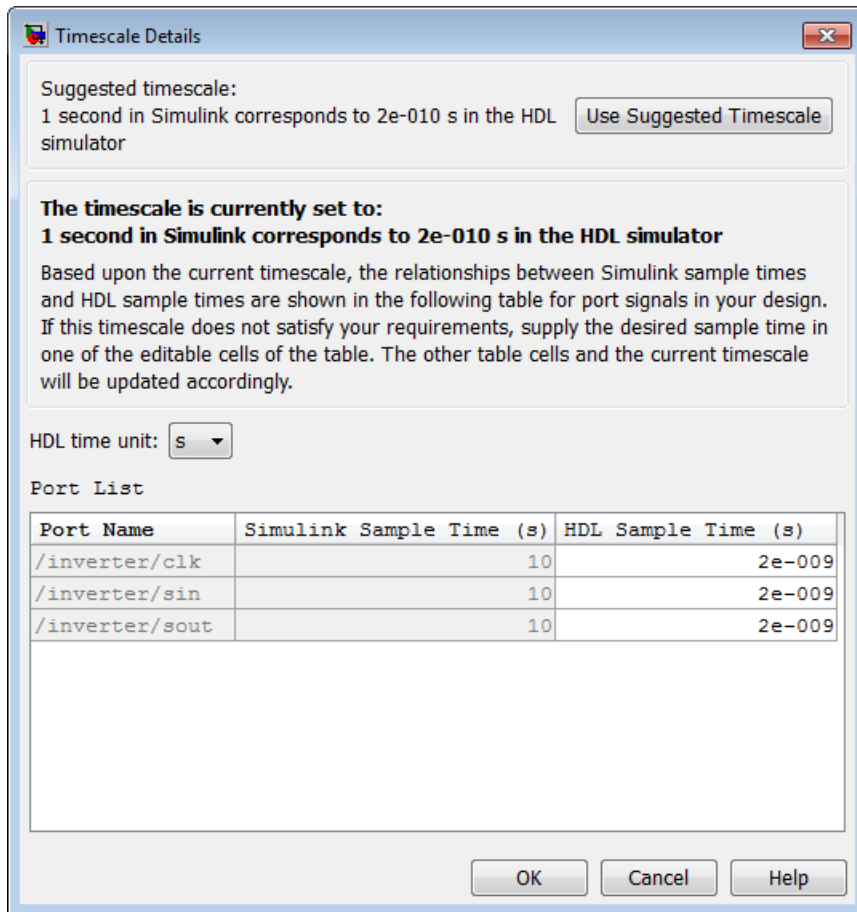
Timescale Details

Suggested timescale:
1 second in Simulink corresponds to 2e-010 s in the HDL simulator

Use Suggested Timescale

**The timescale is currently set to:**
**1 second in Simulink corresponds to 2e-010 s in the HDL simulator**

Based upon the current timescale, the relationships between Simulink sample times and HDL sample times are shown in the following table for port signals in your design. If this timescale does not satisfy your requirements, supply the desired sample time in one of the editable cells of the table. The other table cells and the current timescale will be updated accordingly.

HDL time unit: s

Port List

| Port Name | Simulink Sample Time (s) | HDL Sample Time (s) |
|---|---|---|
| /inverter/clk | 10 | 2e-009 |
| /inverter/sin | 10 | 2e-009 |
| /inverter/sout | 10 | 2e-009 |

OK Cancel Help